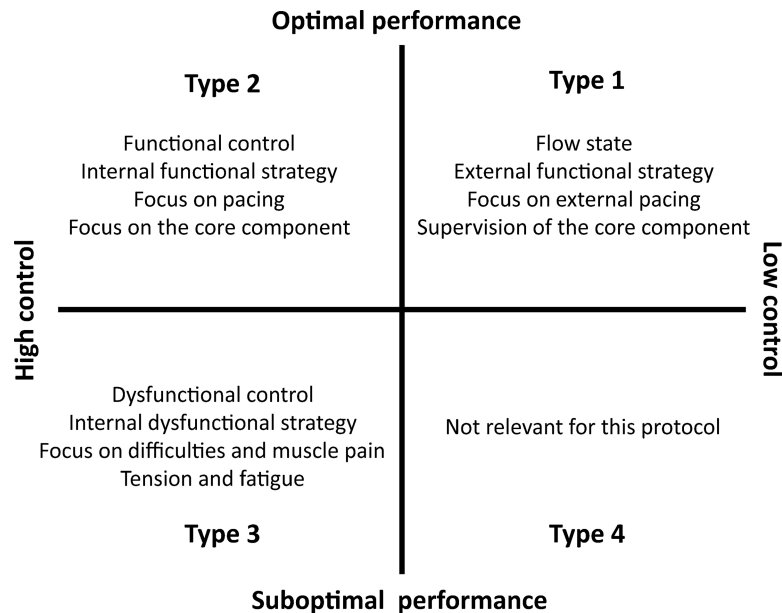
Optimal performance

Type 2

Functional control
Internal functional strategy
Focus on pacing
Focus on the core component

Type 1

Flow state
External functional strategy
Focus on external pacing
Supervision of the core component

High control

Low control

Dysfunctional control
Internal dysfunctional strategy
Focus on difficulties and muscle pain
Tension and fatigue

Not relevant for this protocol

Type 3

Type 4

Suboptimal performance